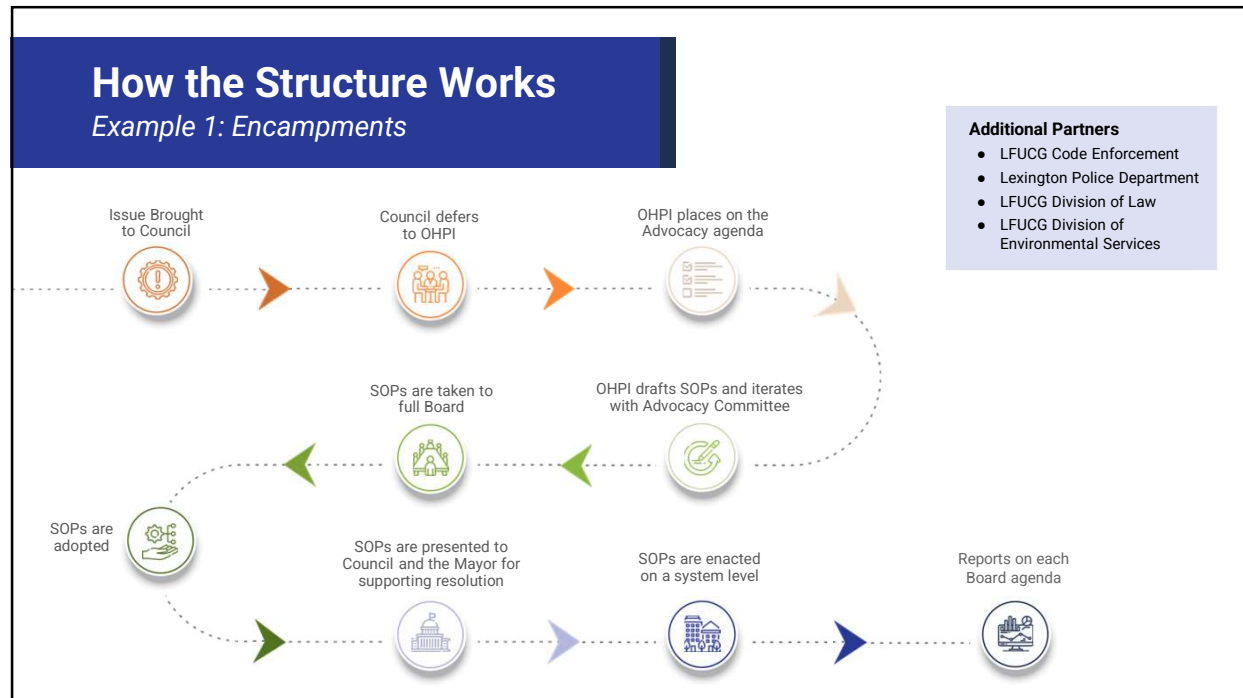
How the Structure Works
Example 1: Encampments

Additional Partners
- LFUCG Code Enforcement
- Lexington Police Department
- LFUCG Division of Law
- LFUCG Division of Environmental Services

Issue Brought to Council

Council defers to OHPI

OHPI places on the Advocacy agenda

OHPI drafts SOPs and iterates with Advocacy Committee

SOPs are taken to full Board

SOPs are adopted

SOPs are presented to Council and the Mayor for supporting resolution

SOPs are enacted on a system level

Reports on each Board agenda